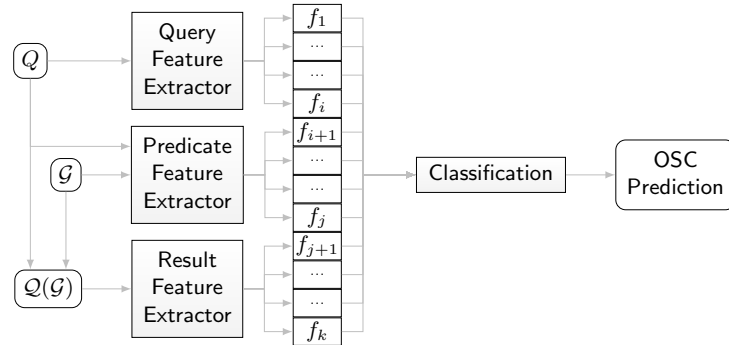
$Q$

Query Feature Extractor

$f_1$
...
...
$f_i$

$\mathcal{G}$

Predicate Feature Extractor

$f_{i+1}$
...
...
$f_j$

Classification

OSC Prediction

$\mathcal{Q}(\mathcal{G})$

Result Feature Extractor

$f_{j+1}$
...
...
$f_k$